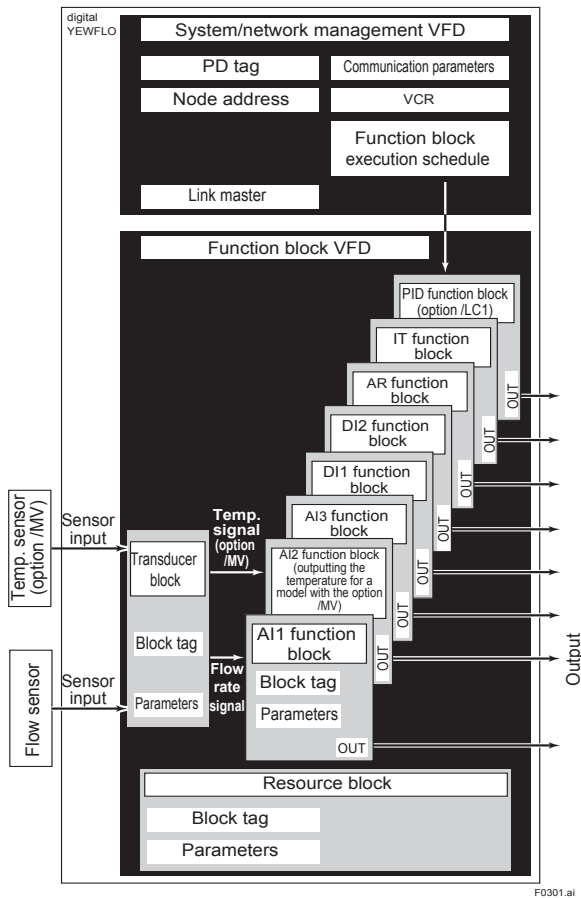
digital YEWFLO

System/network management VFD

PD tag

Communication parameters

Node address

VCR

Function block execution schedule

Link master

Function block VFD

PID function block (option /LC1)

IT function block

AR function block

DI2 function block

DI1 function block

AI3 function block

AI2 function block (outputting the temperature for a model with the option /MV)

AI1 function block

Block tag

Parameters

OUT

OUT

OUT

OUT

OUT

OUT

OUT

OUT

Output

Temp. sensor (option /MV)

Sensor input

Flow sensor

Sensor input

Transducer block

Block tag

Parameters

Temp. signal (option /MV)

Flow rate signal

Resource block

Block tag

Parameters

F0301.ai